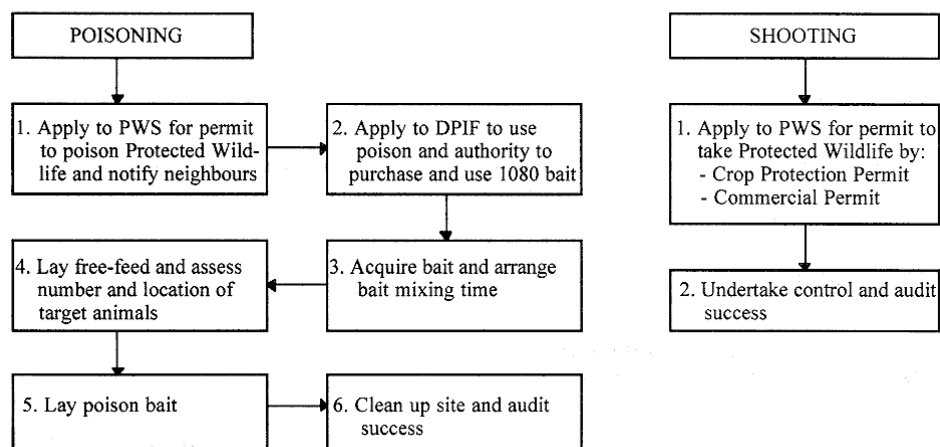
POISONING

1. Apply to PWS for permit to poison Protected Wildlife and notify neighbours

2. Apply to DPIF to use poison and authority to purchase and use 1080 bait

3. Acquire bait and arrange bait mixing time

4. Lay free-feed and assess number and location of target animals

5. Lay poison bait

6. Clean up site and audit success

SHOOTING

1. Apply to PWS for permit to take Protected Wildlife by:
- Crop Protection Permit
- Commercial Permit

2. Undertake control and audit success